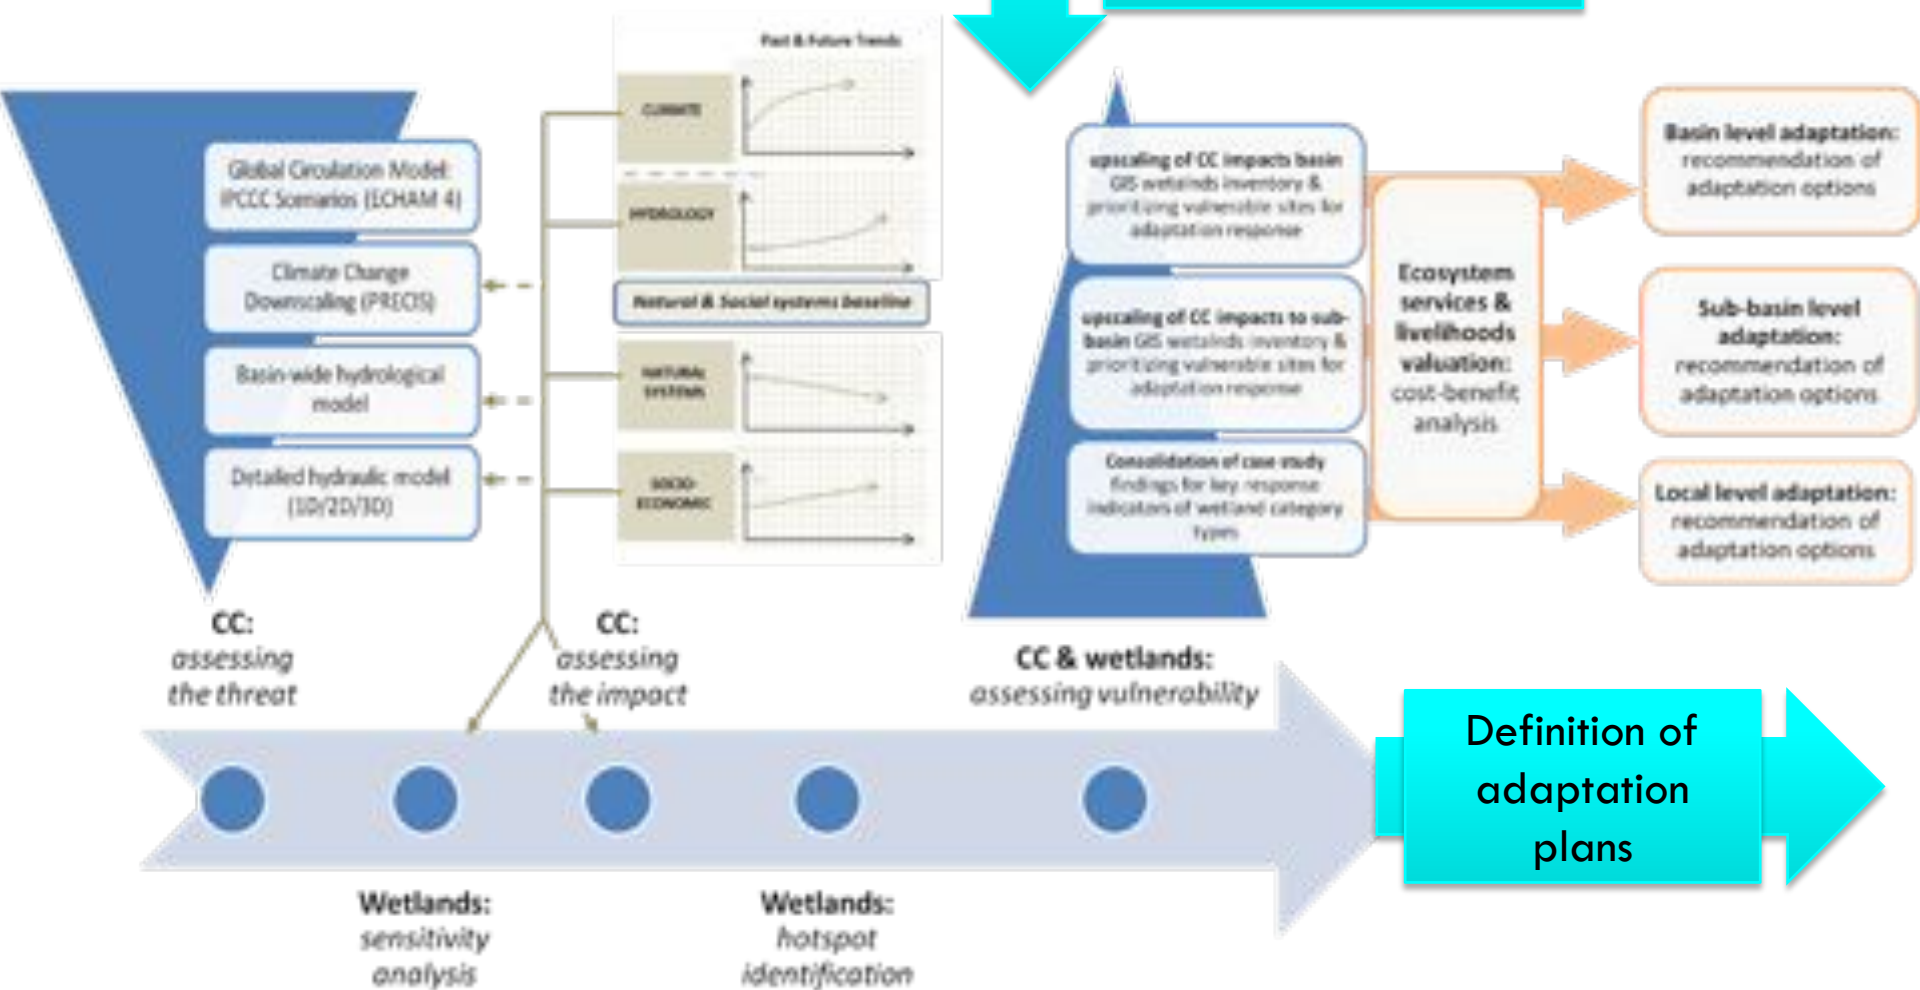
Global Circulation Model: IPCCC Scenarios (ECHAM 4)

Climate Change Downscaling (PRECIS)

Basin-wide hydrological model

Detailed hydraulic model (1D/2D/3D)

Past & Future Trends

CLIMATE

HYDROLOGY

Natural & Social systems baseline

NATURAL SYSTEM

SOCIO-ECONOMIC

upscaling of CC impacts basin GIS wetlands inventory & prioritizing vulnerable sites for adaptation response

upscaling of CC impacts to sub-basin GIS wetlands inventory & prioritizing vulnerable sites for adaptation response

Consolidation of case study findings for key response indicators of wetland category types

Ecosystem services & livelihoods valuation: cost-benefit analysis

Basin level adaptation: recommendation of adaptation options

Sub-basin level adaptation: recommendation of adaptation options

Local level adaptation: recommendation of adaptation options

CC: assessing the threat

CC: assessing the impact

CC & wetlands: assessing vulnerability

Definition of adaptation plans

Wetlands: sensitivity analysis

Wetlands: hotspot identification